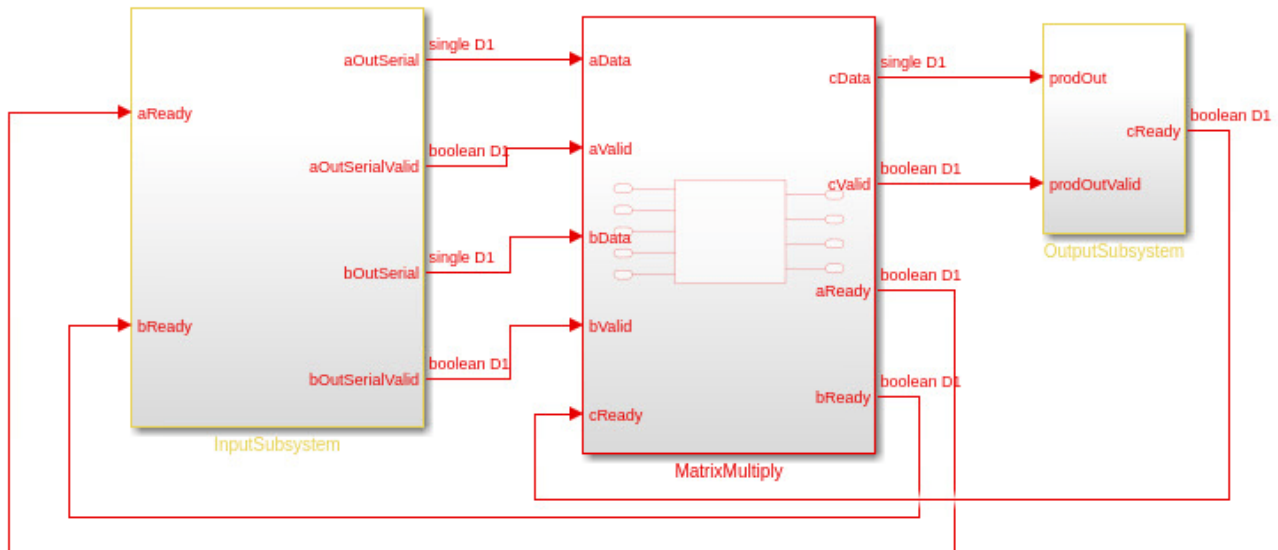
aReady

bReady

aOutSerial

aOutSerialValid

bOutSerial

bOutSerialValid

InputSubsystem

single D1

boolean D1

single D1

boolean D1

aData

aValid

bData

bValid

cReady

cData

cValid

aReady

bReady

MatrixMultiply

single D1

boolean D1

boolean D1

boolean D1

prodOut

prodOutValid

cReady

OutputSubsystem

boolean D1